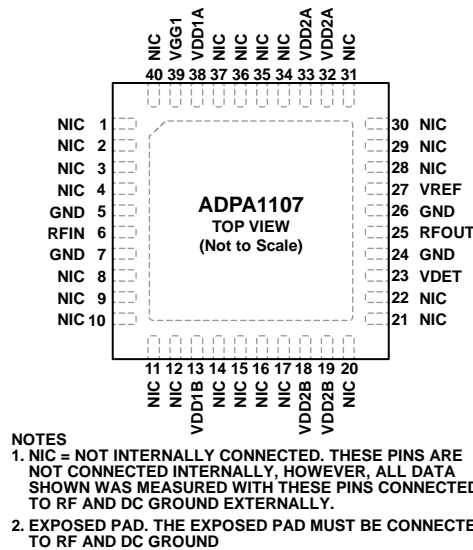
NIC VGG1 VDD1A NIC NIC NIC NIC VDD2A VDD2A NIC
40 39 38 37 36 35 34 33 32 31

NIC 1
NIC 2
NIC 3
NIC 4
GND 5
RFIN 6
GND 7
NIC 8
NIC 9
NIC 10

30 NIC
29 NIC
28 NIC
27 VREF
26 GND
25 RFOUT
24 GND
23 VDET
22 NIC
21 NIC

ADPA1107
TOP VIEW
(Not to Scale)

11 12 13 14 15 16 17 18 19 20
NIC NIC VDD1B NIC NIC NIC NIC VDD2B VDD2B NIC

NOTES
1. NIC = NOT INTERNALLY CONNECTED. THESE PINS ARE NOT CONNECTED INTERNALLY, HOWEVER, ALL DATA SHOWN WAS MEASURED WITH THESE PINS CONNECTED TO RF AND DC GROUND EXTERNALLY.
2. EXPOSED PAD. THE EXPOSED PAD MUST BE CONNECTED TO RF AND DC GROUND